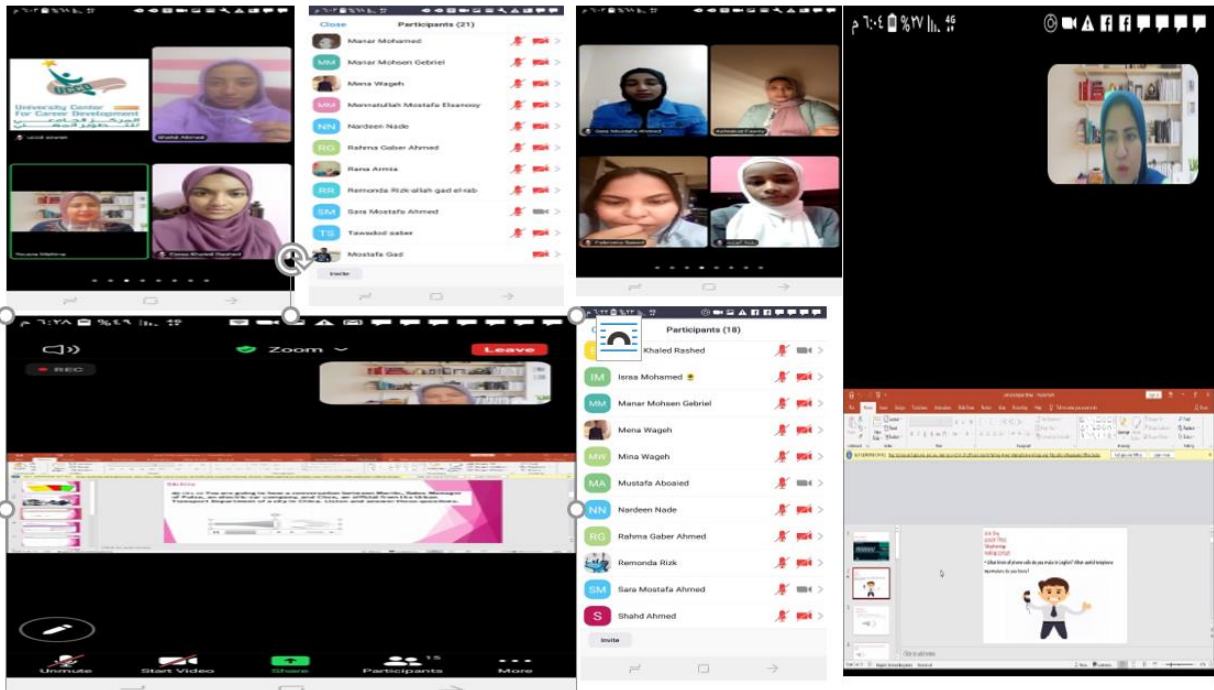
University Center for Career Development
المركز الجامعي للتطوير المهني

Shahd Ahmed

Youssra Mekhina

Esraa Khaled Rashed

Close Participants (21)

Manar Mohamed
Manar Mohsen Gebriel
Mena Wageh
Menatullah Mostafa Elsanosy
Nardeen Nade
Rahma Gaber Ahmed
Rana Armia
Remonda Rizk-allah gad el-rab
Sara Mostafa Ahmed
Tawadod saber
Mostafa Gad

Invite

Sara Mostafa Ahmed

Fabrissia Saeed

Zoom

Leave

REC

Unmute

Start Video

Share

Participants

More

Participants (18)

Khaled Rashed
Israa Mohamed
Manar Mohsen Gebriel
Mena Wageh
Mina Wageh
Mustafa Aboaied
Nardeen Nade
Rahma Gaber Ahmed
Remonda Rizk
Sara Mostafa Ahmed
Shahd Ahmed

Invite

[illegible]